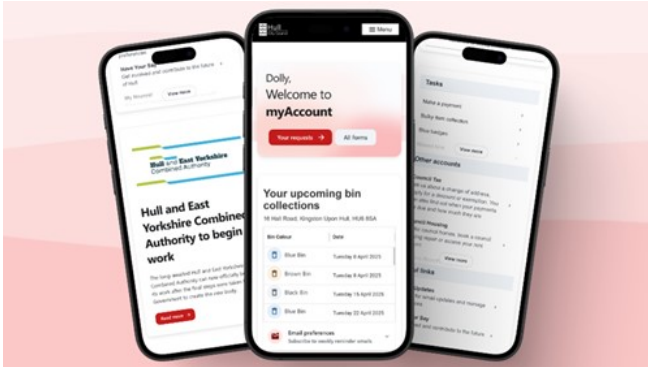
preferences

Have Your Say
Get involved and contribute to the future of Hull

My Account

View more

Hull and East Yorkshire Combined Authority

Hull and East Yorkshire Combined Authority to begin work

The long awaited Hull and East Yorkshire Combined Authority can now officially begin its work after the final steps were taken by Government to create the new body.

Read more

Hull City Council

Menu

Dolly, Welcome to myAccount

Your requests

All items

Your upcoming bin collections

1d Hall Road, Kingston Upon Hull, HU6 8SA

| Bin Colour | Date |
|---|---|
| Blue Bin | Tuesday 8 April 2025 |
| Brown Bin | Tuesday 8 April 2025 |
| Black Bin | Tuesday 15 April 2025 |
| Blue Bin | Tuesday 22 April 2025 |

Email preferences
Subscribe to weekly reminder emails

Tasks

Make a payment

Bulky item collection

Blue badges

View more

Other accounts

Council Tax

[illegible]

Council Housing

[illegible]

View more

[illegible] links

Updates

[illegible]

Your Say

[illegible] the future